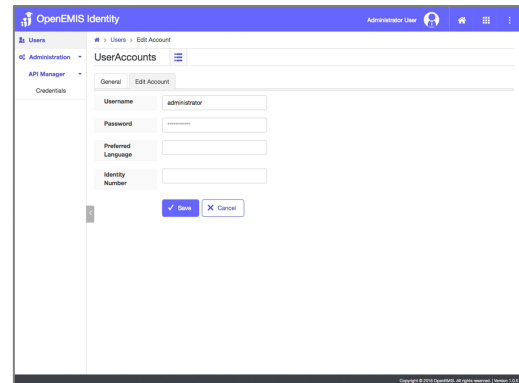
OpenEMIS Identity

Administrator User

Users

Administration

API Manager

Credentials

Users > Edit Account

UserAccounts

General

Edit Account

Username

administrator

Password

••••••••••••

Preferred Language

Identity Number

Save

Cancel

Copyright © 2019 OpenEMIS. All rights reserved. | Version 1.0.0